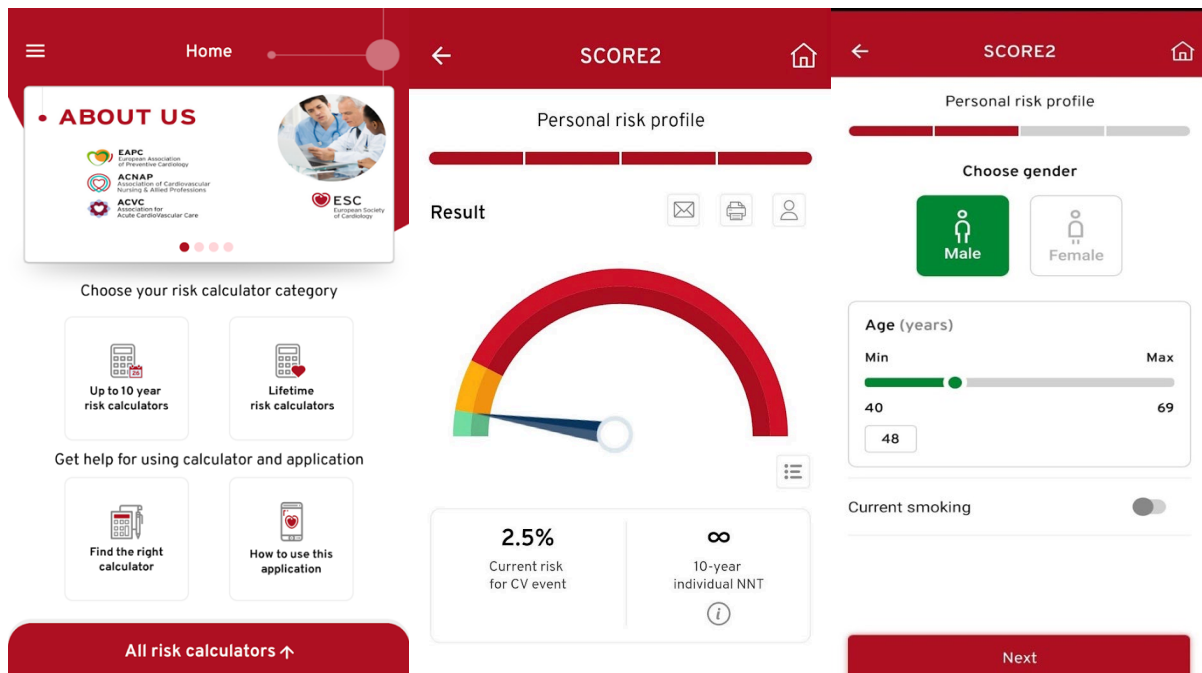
Home

ABOUT US

EAPC
European Association of Preventive Cardiology

ACNAP
Association of Cardiovascular Nursing & Allied Professions

ACVC
Association for Acute CardioVascular Care

ESC
European Society of Cardiology

Choose your risk calculator category

Up to 10 year risk calculators

Lifetime risk calculators

Get help for using calculator and application

Find the right calculator

How to use this application

All risk calculators ↑

SCORE2

Personal risk profile

Result

2.5%
Current risk for CV event

∞
10-year individual NNT

SCORE2

Personal risk profile

Choose gender

Male

Female

Age (years)

Min

Max

40

69

48

Current smoking

Next